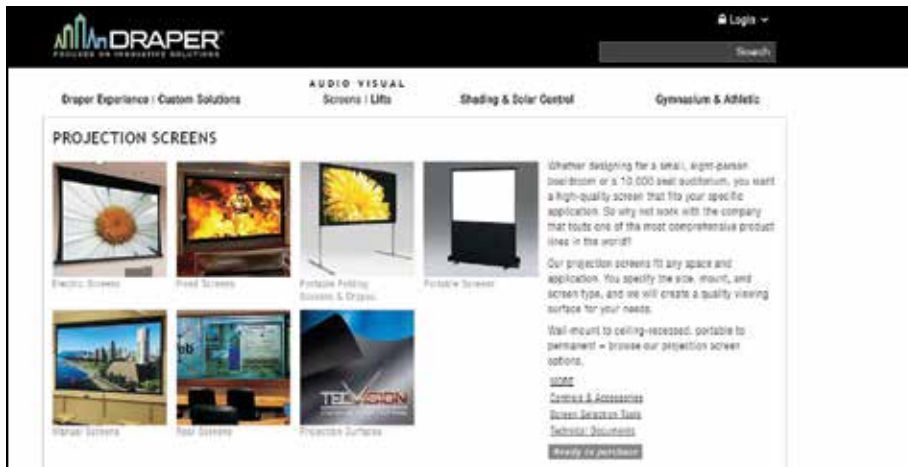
DRAPER
FOCUSED ON INNOVATIVE SOLUTIONS

Login

Search

Draper Experience | Custom Solutions

AUDIO VISUAL
Screens | Lifts

Shading & Solar Control

Gymnasium & Athletic

PROJECTION SCREENS

Electric Screens

Fixed Screens

Portable Folding Screens & Drapes

Portable Screens

Manual Screens

Rear Screens

TECVISION

Projection Surfaces

Whether designing for a small, eight-person boardroom or a 10,000 seat auditorium, you want a high-quality screen that fits your specific application. So why not work with the company that touts one of the most comprehensive product lines in the world?

Our projection screens fit any space and application. You specify the size, mount, and screen type, and we will create a quality viewing surface for your needs.

Wall-mount to ceiling-recessed, portable to permanent – browse our projection screen options.

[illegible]

Controls & Accessories

Screen Selection Tools

Technical Documents

Ready to purchase